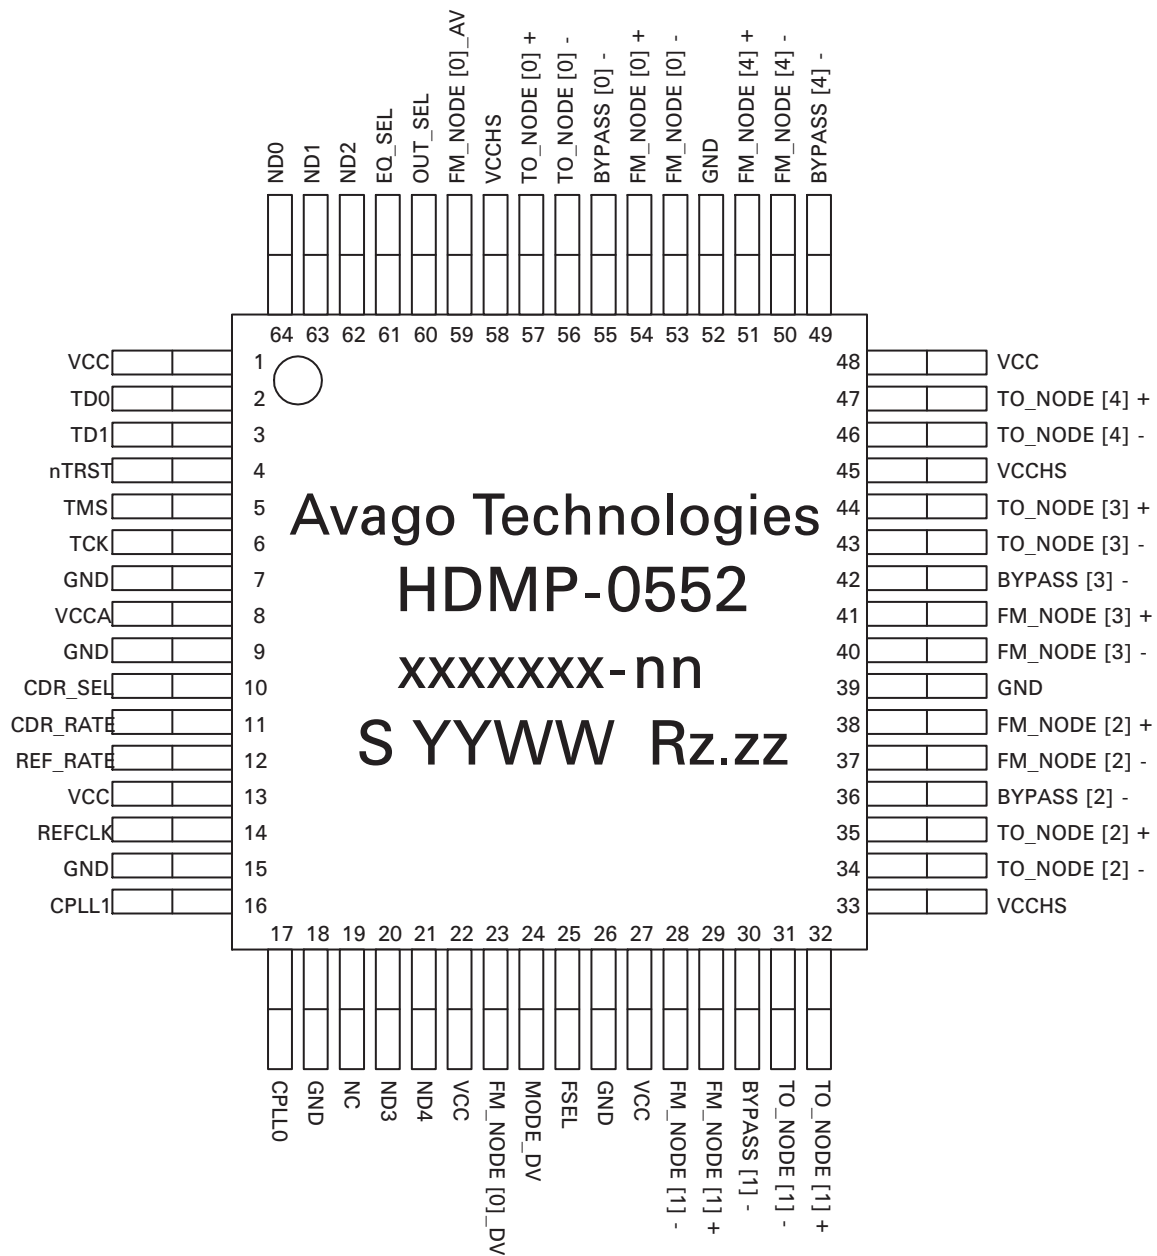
ND0
ND1
ND2
EQ_SEL
OUT_SEL
FM_NODE [0]_AV
VCCHS
TO_NODE [0] +
TO_NODE [0] -
BYPASS [0] -
FM_NODE [0] +
FM_NODE [0] -
GND
FM_NODE [4] +
FM_NODE [4] -
BYPASS [4] -

64 63 62 61 60 59 58 57 56 55 54 53 52 51 50 49

VCC 1
TD0 2
TD1 3
nTRST 4
TMS 5
TCK 6
GND 7
VCCA 8
GND 9
CDR_SEL 10
CDR_RATE 11
REF_RATE 12
VCC 13
REFCLK 14
GND 15
CPLL1 16

Avago Technologies
HDMP-0552
xxxxxxx-nn
S YYWW Rz.zz

48 VCC
47 TO_NODE [4] +
46 TO_NODE [4] -
45 VCCHS
44 TO_NODE [3] +
43 TO_NODE [3] -
42 BYPASS [3] -
41 FM_NODE [3] +
40 FM_NODE [3] -
39 GND
38 FM_NODE [2] +
37 FM_NODE [2] -
36 BYPASS [2] -
35 TO_NODE [2] +
34 TO_NODE [2] -
33 VCCHS

17 18 19 20 21 22 23 24 25 26 27 28 29 30 31 32

CPLL0
GND
NC
ND3
ND4
VCC
FM_NODE [0]_DV
MODE_DV
FSEL
GND
VCC
FM_NODE [1] -
FM_NODE [1] +
BYPASS [1] -
TO_NODE [1] -
TO_NODE [1] +